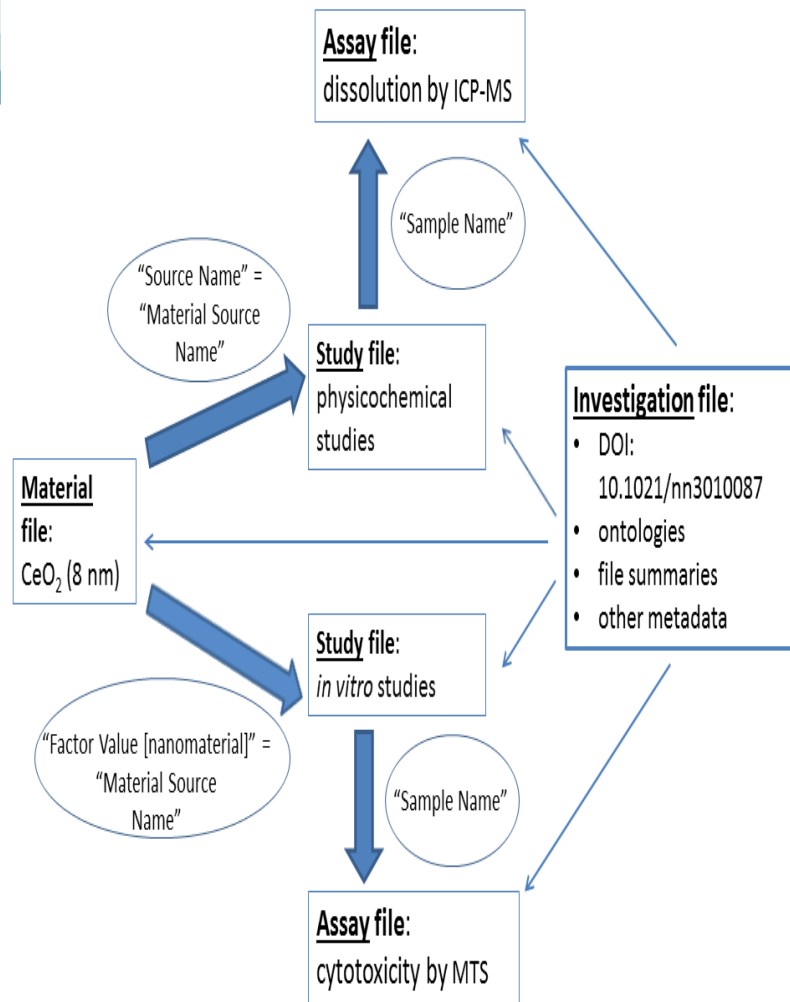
Assay file:
dissolution by ICP-MS

"Sample Name"

"Source Name" = "Material Source Name"

Study file:
physicochemical studies

Investigation file:
• DOI: 10.1021/nn3010087
• ontologies
• file summaries
• other metadata

Material file:
$CeO_2$ (8 nm)

Study file:
*in vitro* studies

"Factor Value [nanomaterial]" = "Material Source Name"

"Sample Name"

Assay file:
cytotoxicity by MTS